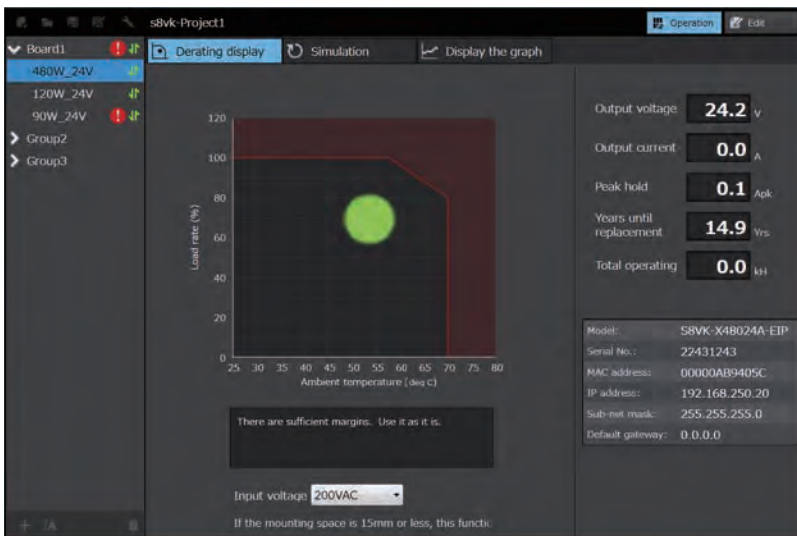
s8vk-Project1

Operation Edit

Board1
480W_24V
120W_24V
90W_24V
Group2
Group3

Derating display
Simulation
Display the graph

120
100
80
60
40
20
0
Load rate (%)
25 30 35 40 45 50 55 60 65 70 75 80
Ambient temperature (deg C)

There are sufficient margins. Use it as it is.

Input voltage 200VAC

If the mounting space is 15mm or less, this functi

Output voltage 24.2 V
Output current 0.0 A
Peak hold 0.1 Apk
Years until replacement 14.9 Yrs
Total operating 0.0 kH

| Model: | S8VK-X48024A-EIP |
|---|---|
| Serial No.: | 22431243 |
| MAC address: | 00000AB9405C |
| IP address: | 192.168.250.20 |
| Sub-net mask: | 255.255.255.0 |
| Default gateway: | 0.0.0.0 |